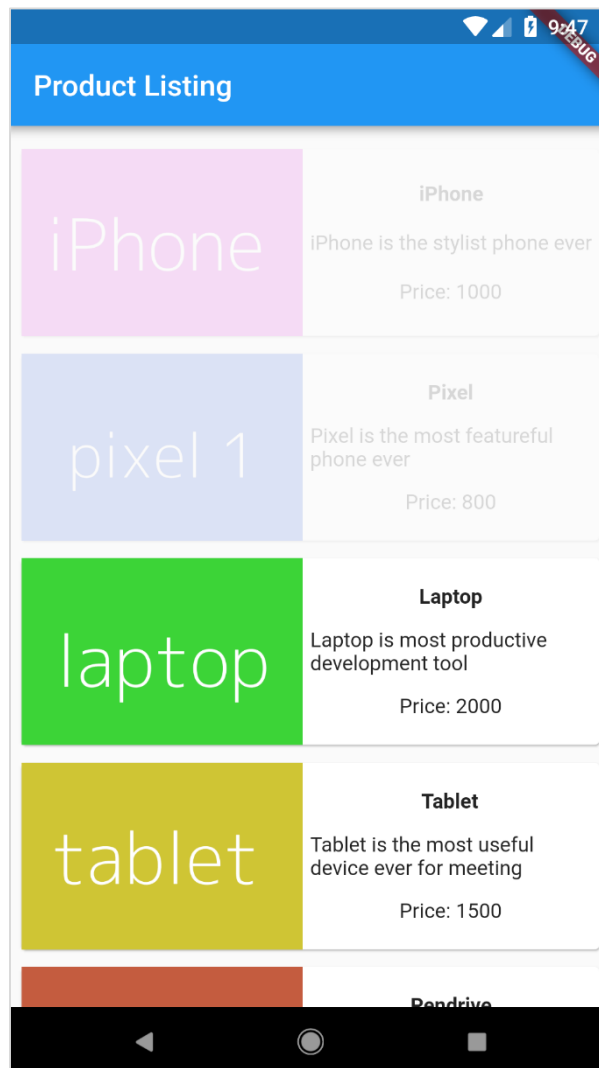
9:47
DEBUG

Product Listing

iPhone

iPhone

iPhone is the stylist phone ever

Price: 1000

pixel 1

Pixel

Pixel is the most featureful phone ever

Price: 800

laptop

Laptop

Laptop is most productive development tool

Price: 2000

tablet

Tablet

Tablet is the most useful device ever for meeting

Price: 1500

Pendrive